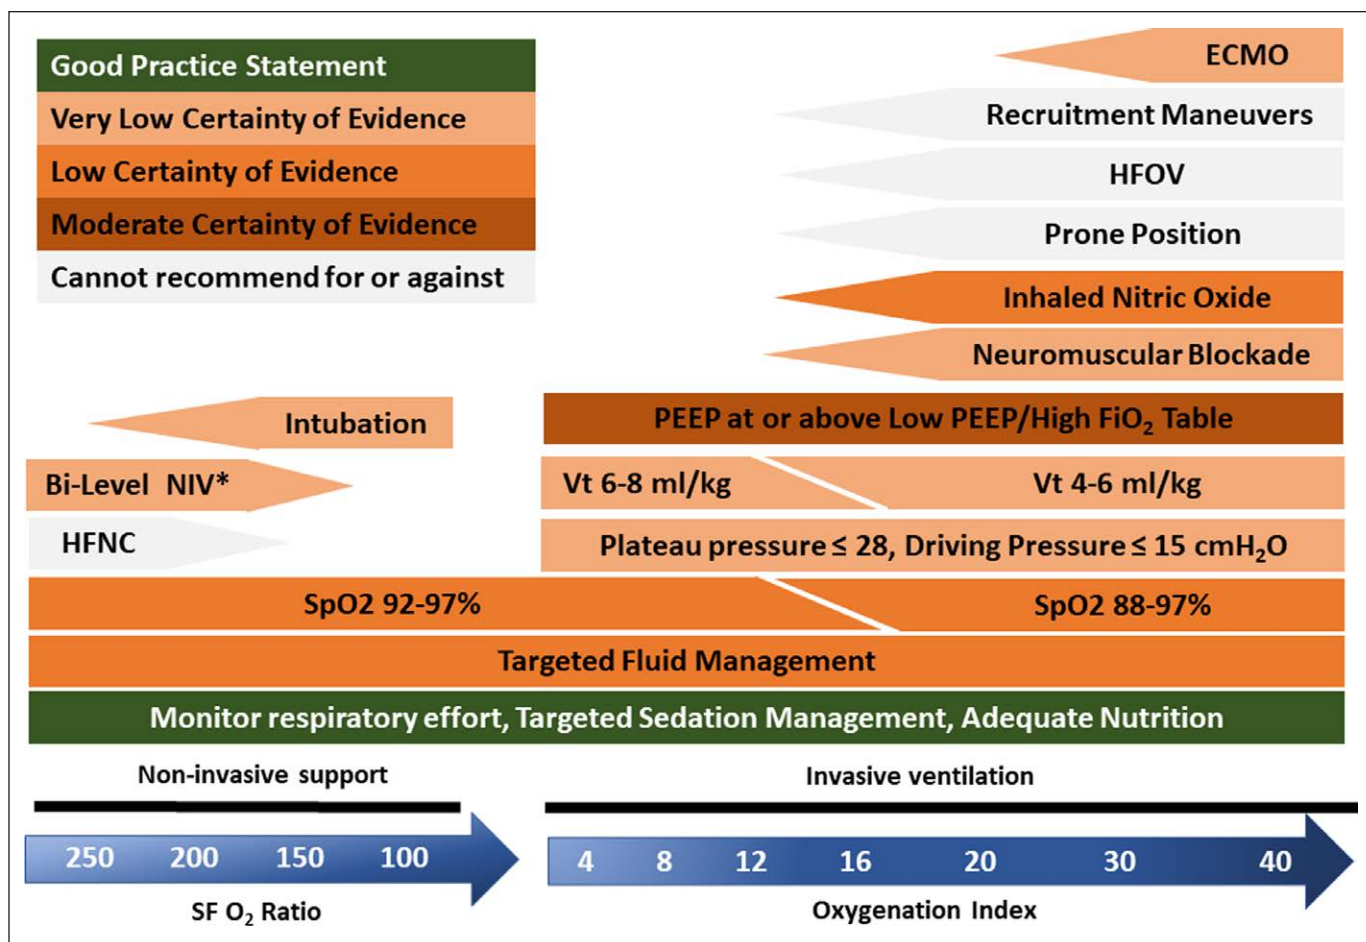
Good Practice Statement
Very Low Certainty of Evidence
Low Certainty of Evidence
Moderate Certainty of Evidence
Cannot recommend for or against

ECMO
Recruitment Maneuvers
HFOV
Prone Position
Inhaled Nitric Oxide
Neuromuscular Blockade

Intubation
PEEP at or above Low PEEP/High $FiO_2$ Table
Bi-Level NIV*
Vt 6-8 ml/kg
Vt 4-6 ml/kg
HFNC
Plateau pressure ≤ 28, Driving Pressure ≤ 15 $cmH_2O$
SpO2 92-97%
SpO2 88-97%
Targeted Fluid Management
Monitor respiratory effort, Targeted Sedation Management, Adequate Nutrition

Non-invasive support
Invasive ventilation

250 200 150 100
SF $O_2$ Ratio

4 8 12 16 20 30 40
Oxygenation Index